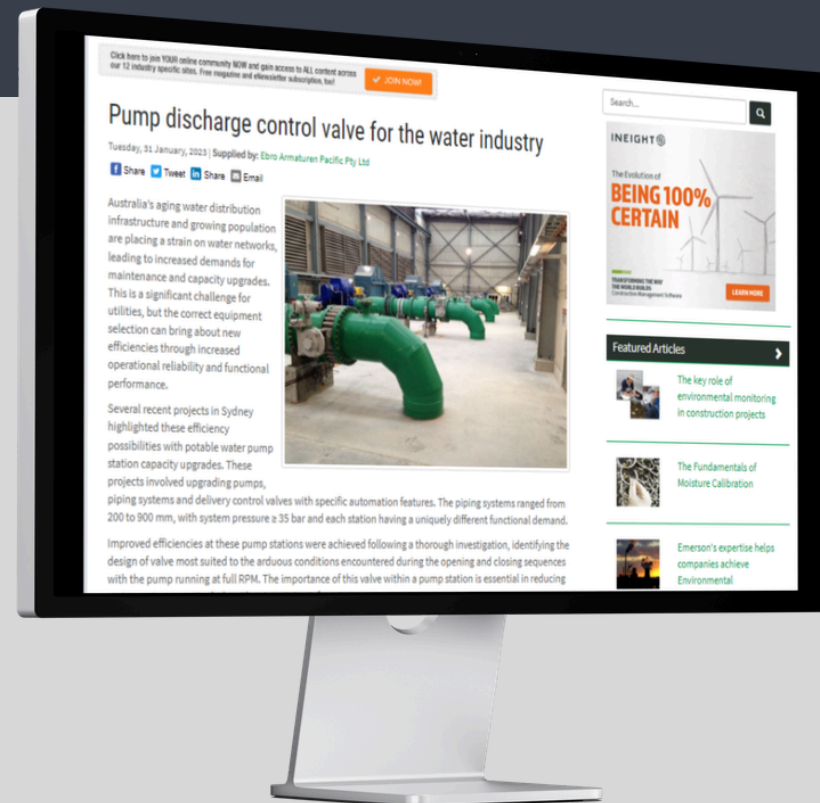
Click here to join YOUR online community NOW and gain access to ALL content across our 12 industry specific sites. Free magazine and eNewsletter subscription, too!

✓ JOIN NOW!

Search...

Pump discharge control valve for the water industry

Tuesday, 31 January, 2023 | Supplied by: Ebro Armaturen Pacific Pty Ltd

Share Tweet Share Email

Australia's aging water distribution infrastructure and growing population are placing a strain on water networks, leading to increased demands for maintenance and capacity upgrades. This is a significant challenge for utilities, but the correct equipment selection can bring about new efficiencies through increased operational reliability and functional performance.

Several recent projects in Sydney highlighted these efficiency possibilities with potable water pump station capacity upgrades. These projects involved upgrading pumps, piping systems and delivery control valves with specific automation features. The piping systems ranged from 200 to 900 mm, with system pressure ≥ 35 bar and each station having a uniquely different functional demand.

Improved efficiencies at these pump stations were achieved following a thorough investigation, identifying the design of valve most suited to the arduous conditions encountered during the opening and closing sequences with the pump running at full RPM. The importance of this valve within a pump station is essential in reducing

INEIGHT

The Evolution of

BEING 100% CERTAIN

TRANSFORMING THE WAY THE WORLD BUILDS
Construction Management Software

LEARN MORE

Featured Articles

The key role of environmental monitoring in construction projects

The Fundamentals of Moisture Calibration

Emerson's expertise helps companies achieve Environmental